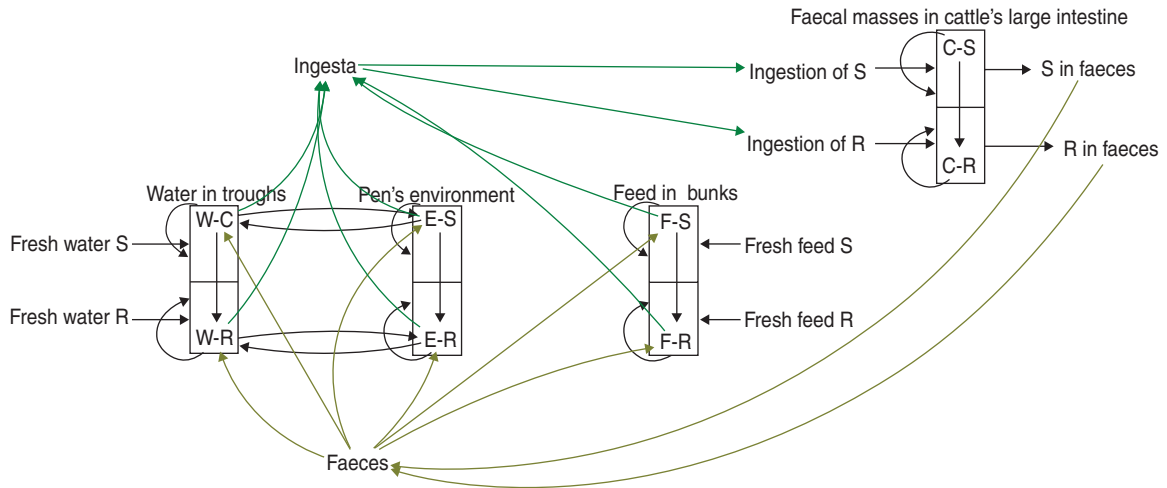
Faecal masses in cattle's large intestine

Ingesta

C-S

Ingestion of S

S in faeces

Ingestion of R

C-R

R in faeces

Water in troughs

Pen's environment

Feed in bunks

W-C

E-S

F-S

Fresh water S

Fresh feed S

Fresh water R

Fresh feed R

W-R

E-R

F-R

Faeces